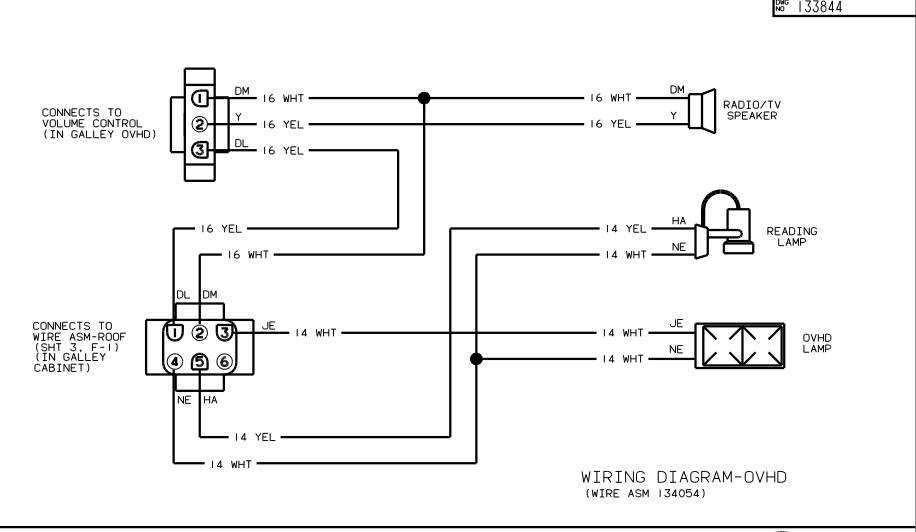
DWG NO 133844

CONNECTS TO VOLUME CONTROL (IN GALLEY OVHD)

1 DM 16 WHT
2 Y 16 YEL
3 DL 16 YEL

16 WHT DM
16 YEL Y
RADIO/TV SPEAKER

16 YEL
16 WHT

14 YEL HA
14 WHT NE
READING LAMP

CONNECTS TO WIRE ASM-ROOF (SHT 3, F-1) (IN GALLEY CABINET)

DL DM
1 2 3 JE 14 WHT
4 5 6
NE HA

14 WHT JE
14 WHT NE
OVHD LAMP

14 YEL
14 WHT

WIRING DIAGRAM-OVHD
(WIRE ASM 134054)